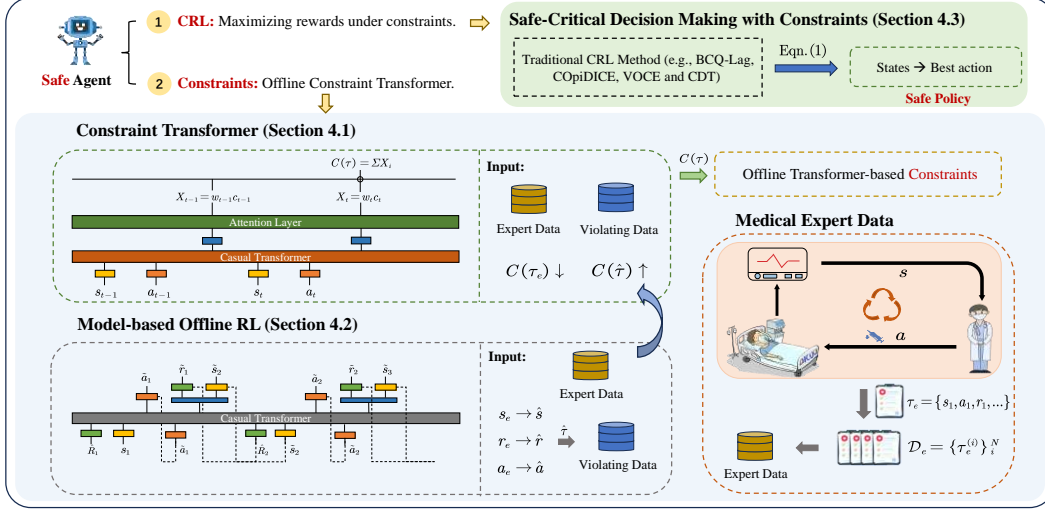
Safe Agent

1 CRL: Maximizing rewards under constraints.

2 Constraints: Offline Constraint Transformer.

Safe-Critical Decision Making with Constraints (Section 4.3)

Traditional CRL Method (e.g., BCQ-Lag, COptiDICE, VOCE and CDT)

Eqn. (1)

States → Best action

Safe Policy

Constraint Transformer (Section 4.1)

$C(\tau) = \Sigma X_i$

$X_{t-1} = w_{t-1}c_{t-1}$

$X_t = w_t c_t$

Attention Layer

Casual Transformer

$s_{t-1}$ $a_{t-1}$ $s_t$ $a_t$

Input:

Expert Data

Violating Data

$C(\tau_e) \downarrow$ $C(\hat{\tau}) \uparrow$

$C(\tau)$

Offline Transformer-based Constraints

Medical Expert Data

$s$

$a$

$\tau_e = \{s_1, a_1, r_1, ...\}$

$\mathcal{D}_e = \{\tau_e^{(i)}\}_i^N$

Expert Data

Model-based Offline RL (Section 4.2)

$\hat{a}_1$ $\hat{r}_1$ $\hat{s}_2$ $\hat{a}_2$ $\hat{r}_2$ $\hat{s}_3$

Casual Transformer

$R_1$ $s_1$ $\hat{a}_1$ $\hat{R}_2$ $\hat{s}_2$ $\hat{a}_2$

Input:

Expert Data

$s_e \rightarrow \hat{s}$

$r_e \rightarrow \hat{r}$

$a_e \rightarrow \hat{a}$

$\hat{\tau}$

Violating Data